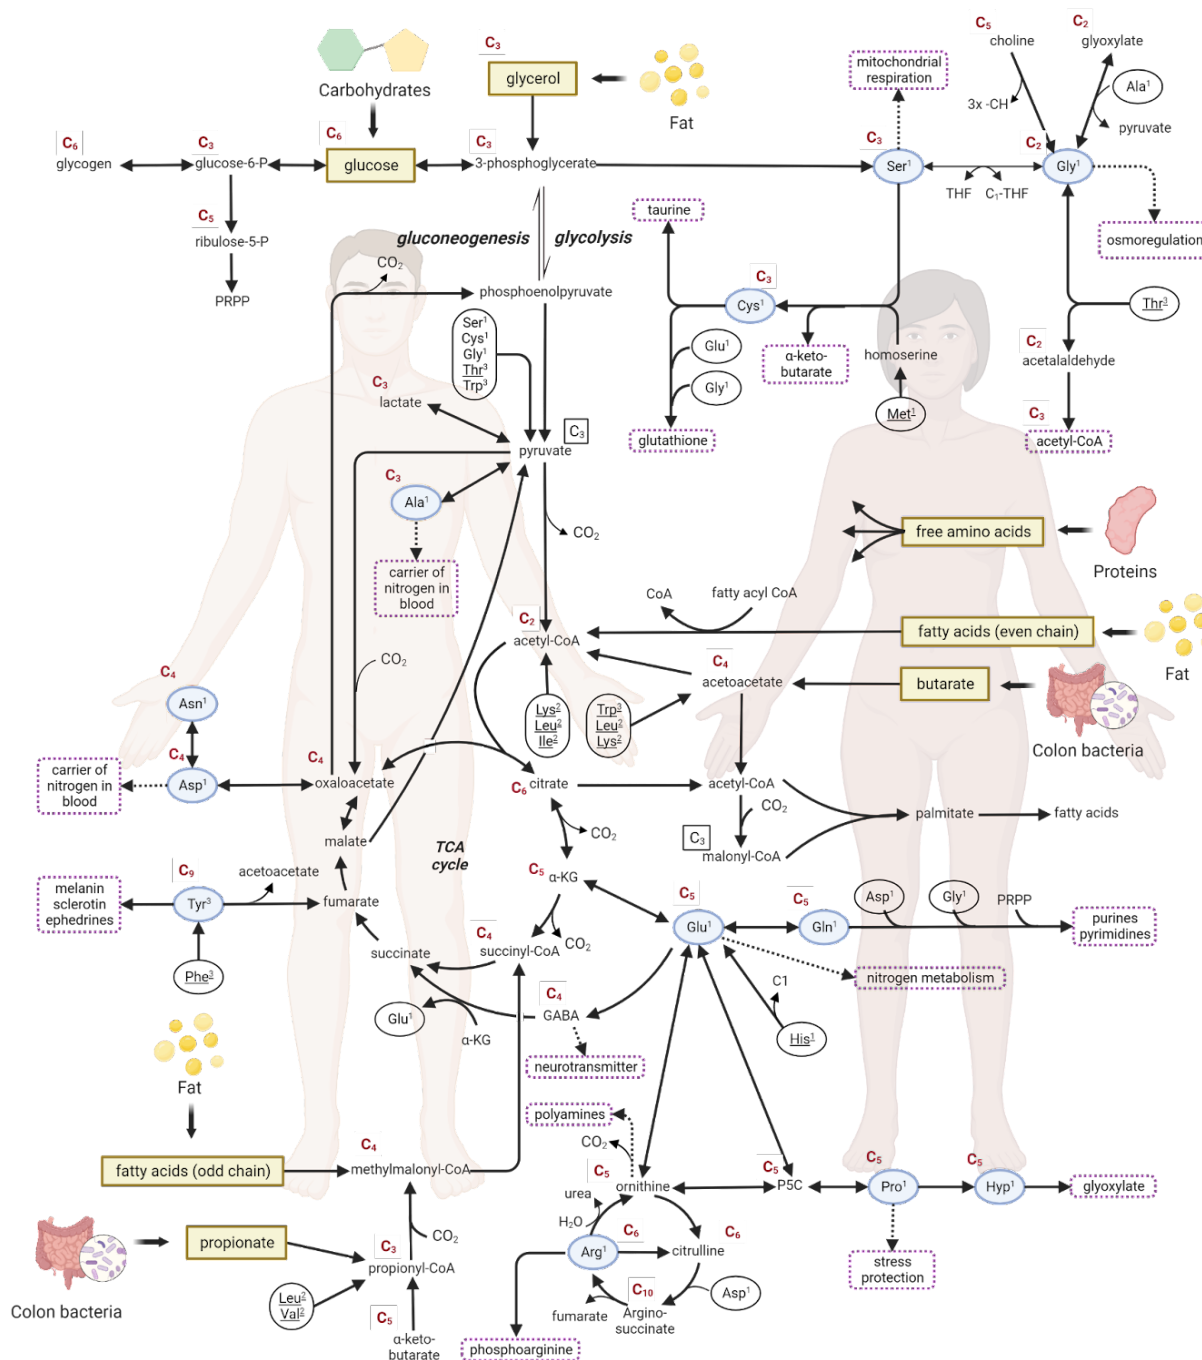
Carbohydrates

$C_3$ glycerol

Fat

$C_6$ glycogen

$C_3$ glucose-6-P

$C_6$ glucose

$C_3$ 3-phosphoglycerate

$C_5$ ribulose-5-P

PRPP

gluconeogenesis

glycolysis

$CO_2$

phosphoenolpyruvate

$Ser^1$ $Cys^1$ $Gly^1$ $Thr^3$ $Trp^3$

$C_3$ lactate

$C_3$

pyruvate

$C_3$ $Ala^1$

carrier of nitrogen in blood

$CO_2$

$C_2$ acetyl-CoA

$CO_2$

$C_4$ $Asn^1$

$C_4$ $Asp^1$

carrier of nitrogen in blood

$C_4$ oxaloacetate

malate

TCA cycle

$Lys^2$ $Leu^2$ $Ile^2$

$Trp^3$ $Leu^2$ $Lys^2$

$C_6$ citrate

$CO_2$

$C_5$ α-KG

$C_9$ $Tyr^3$

acetoacetate

fumarate

melanin sclerotin ephedrines

$Phe^3$

succinate

$C_4$ succinyl-CoA

$CO_2$

$Glu^1$

α-KG

$C_4$ GABA

neurotransmitter

Fat

fatty acids (odd chain)

$C_4$ methylmalonyl-CoA

$CO_2$

$C_3$ propionyl-CoA

propionate

Colon bacteria

$Leu^2$ $Val^2$

$C_5$ α-keto-butarate

mitochondrial respiration

$C_5$ choline

$C_2$ glyoxylate

$Ala^1$

3x -CH

pyruvate

$C_3$ $Ser^1$

$C_2$ $Gly^1$

THF $C_1$-THF

osmoregulation

taurine

$C_3$ $Cys^1$

$Glu^1$

$Gly^1$

glutathione

α-keto-butarate

homoserine

$Met^1$

$Thr^3$

$C_2$ acetalaldehyde

$C_3$ acetyl-CoA

free amino acids

Proteins

CoA

fatty acyl CoA

fatty acids (even chain)

Fat

$C_4$ acetoacetate

butarate

Colon bacteria

acetyl-CoA

$CO_2$

$C_3$ malonyl-CoA

palmitate

fatty acids

$C_5$ $Glu^1$

$C_5$ $Gln^1$

$Asp^1$

$Gly^1$

PRPP

purines pyrimidines

nitrogen metabolism

C1

$His^1$

polyamines

$CO_2$

$C_5$ urea

ornithine

$C_5$ P5C

$C_5$ $Pro^1$

$C_5$ $Hyp^1$

glyoxylate

$H_2O$

$C_6$ $Arg^1$

citrulline $C_6$

stress protection

$C_{10}$ fumarate Argino-succinate

$Asp^1$

phosphoarginine